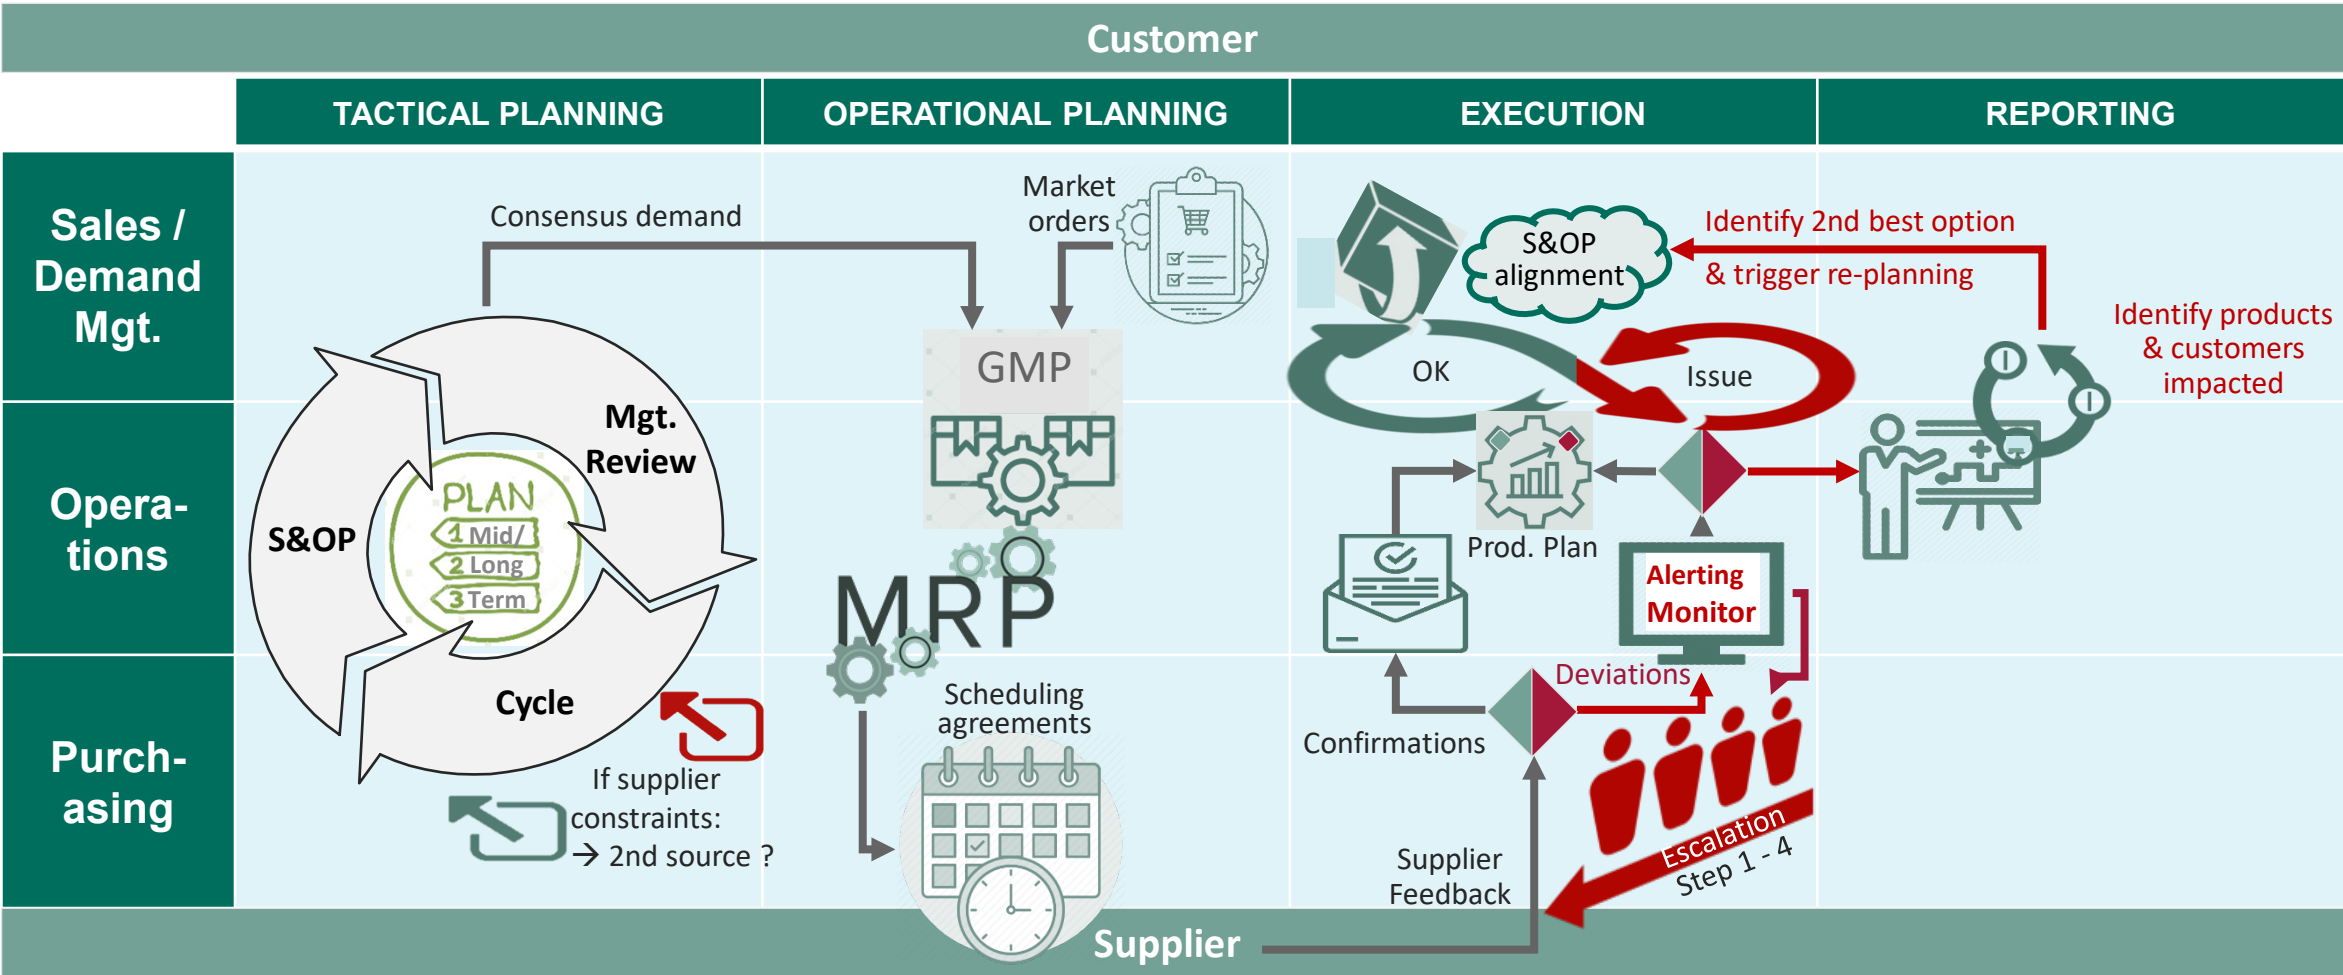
Customer

TACTICAL PLANNING

OPERATIONAL PLANNING

EXECUTION

REPORTING

Sales / Demand Mgt.

Operations

Purchasing

Consensus demand

Market orders

GMP

MRP

Scheduling agreements

S&OP

Mgt. Review

Cycle

PLAN

1 Mid/

2 Long

3 Term

If supplier constraints:
→ 2nd source ?

S&OP alignment

Identify 2nd best option
& trigger re-planning

Identify products & customers impacted

OK

Issue

Prod. Plan

Alerting Monitor

Deviations

Confirmations

Supplier Feedback

Escalation
Step 1 - 4

Supplier